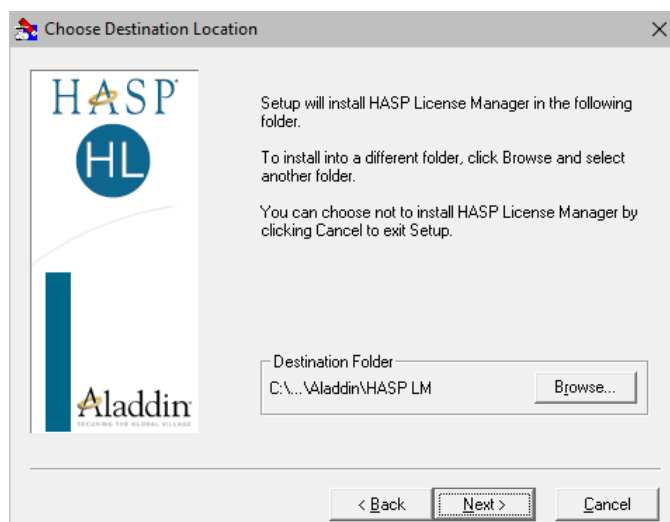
Choose Destination Location

HASP®

HL

Aladdin
SECURING THE GLOBAL VILLAGE

Setup will install HASP License Manager in the following folder.

To install into a different folder, click Browse and select another folder.

You can choose not to install HASP License Manager by clicking Cancel to exit Setup.

Destination Folder
C:\...\Aladdin\HASP LM

Browse...

< Back

Next >

Cancel